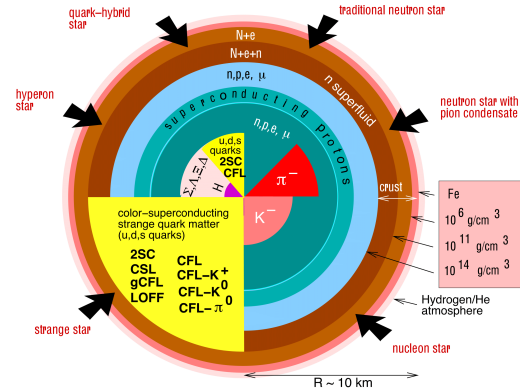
quark-hybrid star

traditional neutron star

hyperon star

neutron star with pion condensate

N+e

N+e+n

n,p,e, $\mu$

n superfluid

superconducting protons

n,p,e, $\mu$

u,d,s quarks

2SC

CFL

$\Sigma,\Lambda,\Xi,\Delta$

H

$\pi^-$

$K^-$

crust

Fe

$10^6$ g/cm$^3$

$10^{11}$ g/cm$^3$

$10^{14}$ g/cm$^3$

color-superconducting strange quark matter (u,d,s quarks)

2SC

CSL

gCFL

LOFF

CFL

CFL$-K^+$

CFL$-K^0$

CFL$-\pi^0$

Hydrogen/He atmosphere

strange star

nucleon star

R ~ 10 km